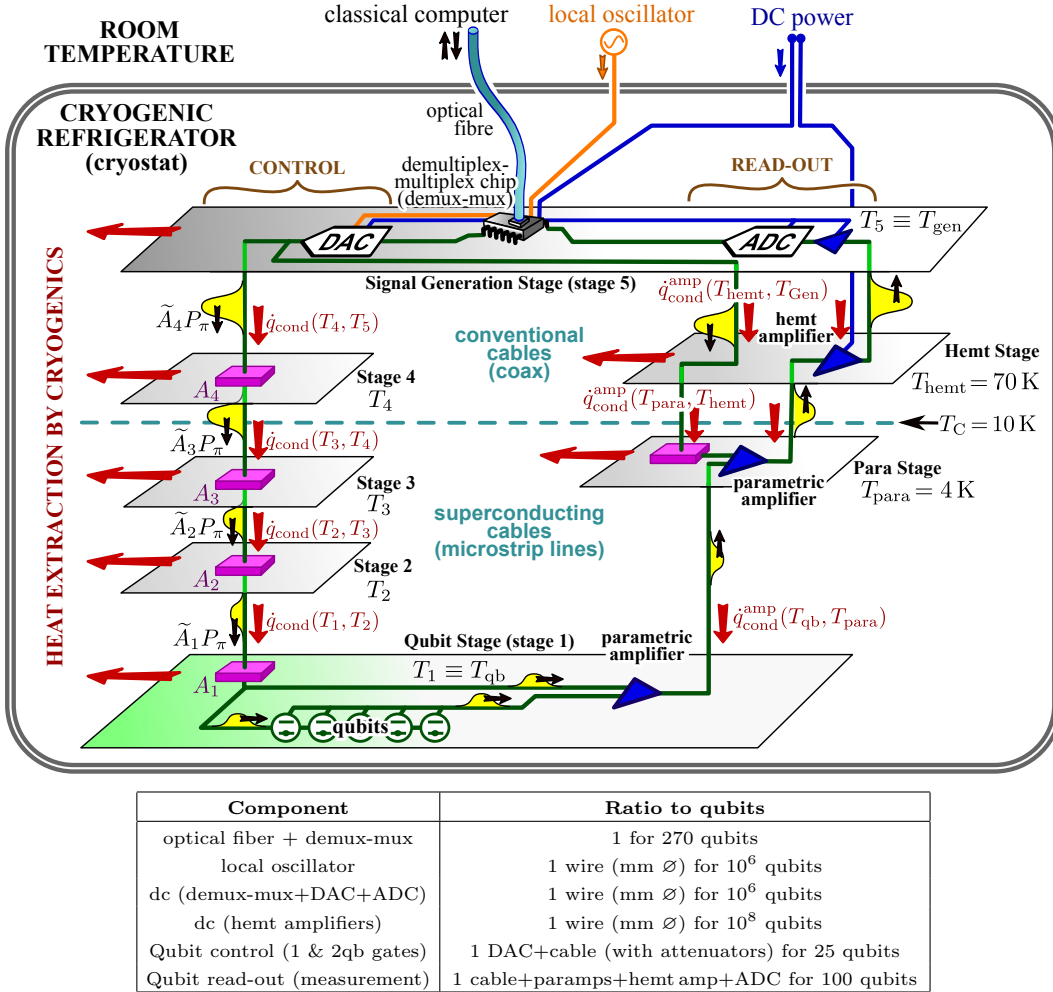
ROOM TEMPERATURE

classical computer

local oscillator

DC power

optical fibre

CRYOGENIC REFRIGERATOR (cryostat)

CONTROL

demultiplex-multiplex chip (demux-mux)

READ-OUT

DAC

ADC

$T_5 \equiv T_{\rm gen}$

Signal Generation Stage (stage 5)

$\dot{q}^{\rm amp}_{\rm cond}(T_{\rm hemt}, T_{\rm Gen})$

HEAT EXTRACTION BY CRYOGENICS

$\widetilde{A}_4 P_\pi$

$\dot{q}_{\rm cond}(T_4, T_5)$

conventional cables (coax)

hemt amplifier

Hemt Stage

$T_{\rm hemt} = 70\,{\rm K}$

$A_4$

Stage 4

$T_4$

$\dot{q}^{\rm amp}_{\rm cond}(T_{\rm para}, T_{\rm hemt})$

$T_{\rm C} = 10\,{\rm K}$

$\widetilde{A}_3 P_\pi$

$\dot{q}_{\rm cond}(T_3, T_4)$

Para Stage

$T_{\rm para} = 4\,{\rm K}$

parametric amplifier

$A_3$

Stage 3

$T_3$

$\widetilde{A}_2 P_\pi$

$\dot{q}_{\rm cond}(T_2, T_3)$

superconducting cables (microstrip lines)

$A_2$

Stage 2

$T_2$

$\widetilde{A}_1 P_\pi$

$\dot{q}_{\rm cond}(T_1, T_2)$

$\dot{q}^{\rm amp}_{\rm cond}(T_{\rm qb}, T_{\rm para})$

Qubit Stage (stage 1)

parametric amplifier

$T_1 \equiv T_{\rm qb}$

$A_1$

qubits

| Component | Ratio to qubits |
|---|---|
| optical fiber + demux-mux | 1 for 270 qubits |
| local oscillator | 1 wire (mm ∅) for $10^6$ qubits |
| dc (demux-mux+DAC+ADC) | 1 wire (mm ∅) for $10^6$ qubits |
| dc (hemt amplifiers) | 1 wire (mm ∅) for $10^8$ qubits |
| Qubit control (1 & 2qb gates) | 1 DAC+cable (with attenuators) for 25 qubits |
| Qubit read-out (measurement) | 1 cable+paramps+hemt amp+ADC for 100 qubits |